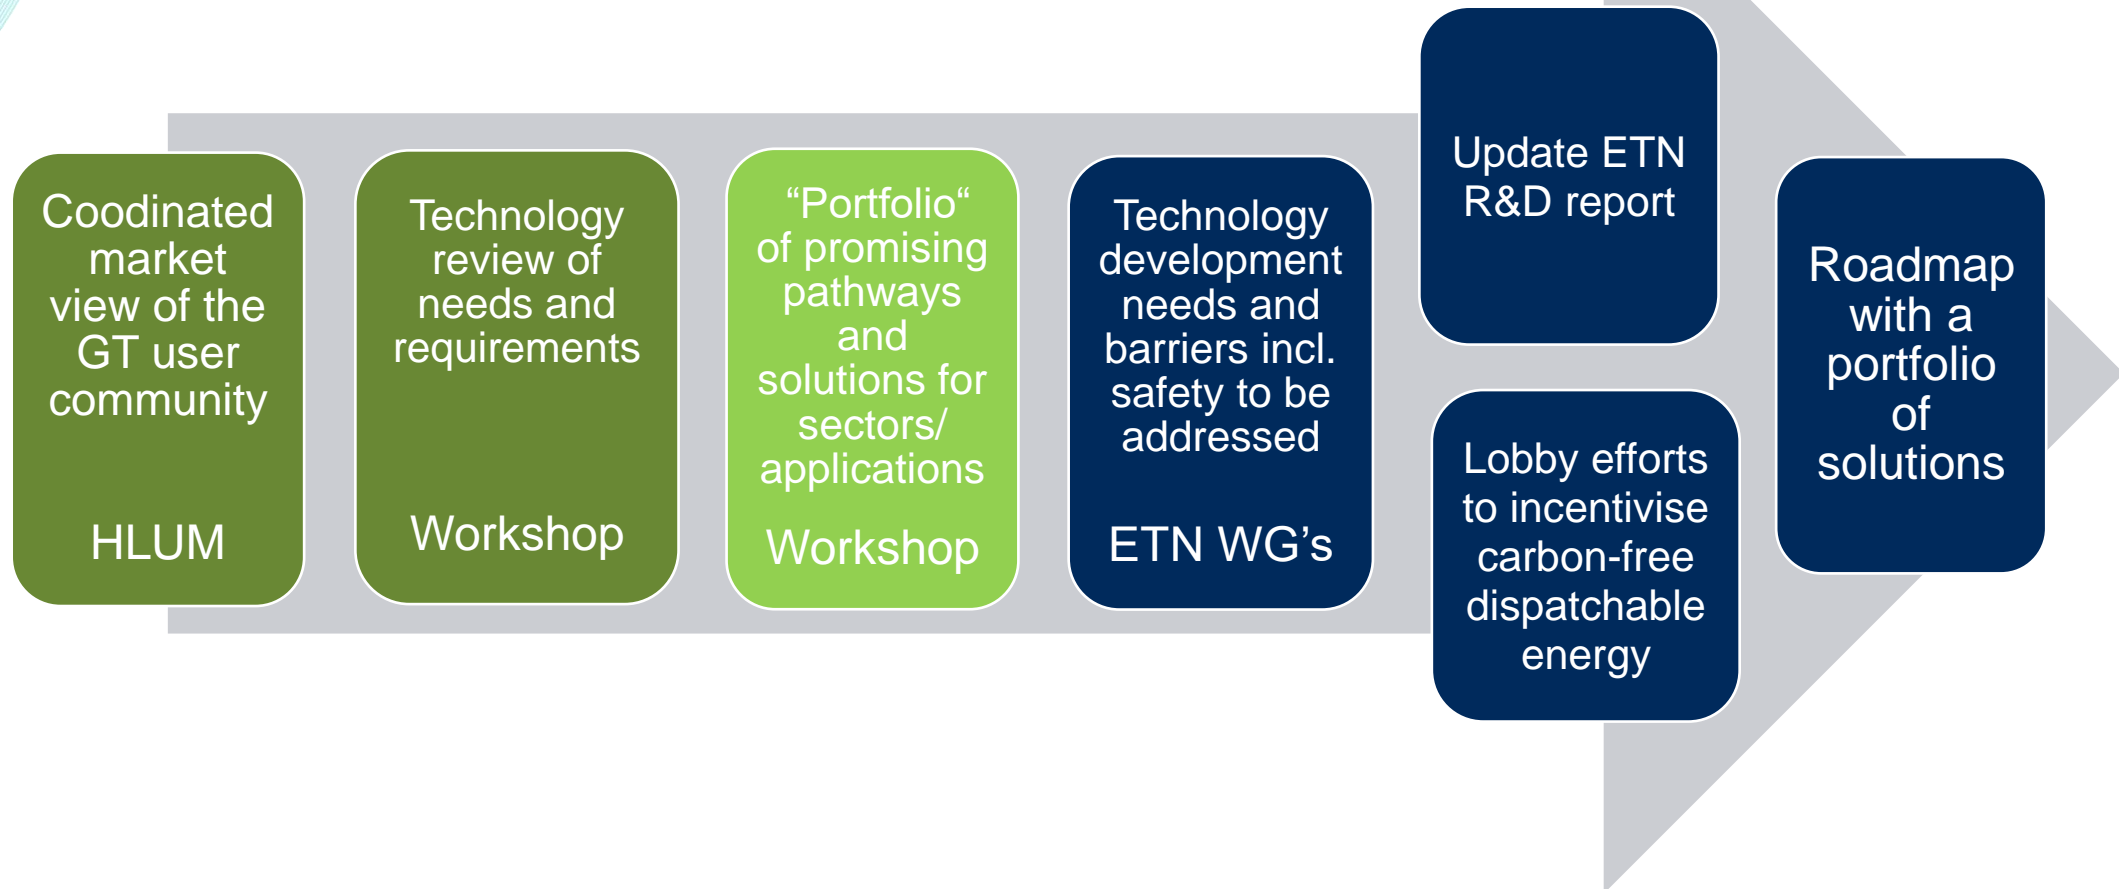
Coodinated market view of the GT user community

HLUM

Technology review of needs and requirements

Workshop

“Portfolio“ of promising pathways and solutions for sectors/ applications

Workshop

Technology development needs and barriers incl. safety to be addressed

ETN WG’s

Update ETN R&D report

Lobby efforts to incentivise carbon-free dispatchable energy

Roadmap with a portfolio of solutions